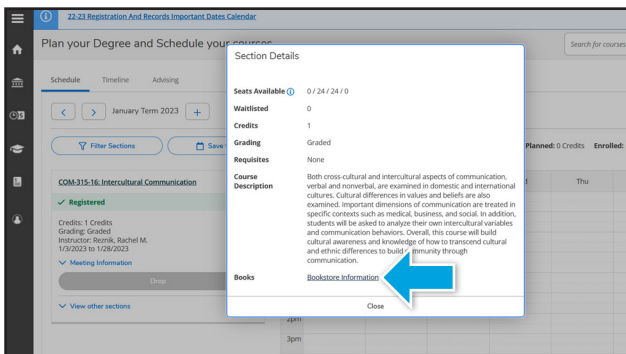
22-23 Registration And Records Important Dates Calendar

Plan your Degree and Schedule your courses

Search for courses

Schedule Timeline Advising

January Term 2023

Filter Sections

Save

COM-315-16: Intercultural Communication

Registered

Credits: 1 Credits
Grading: Graded
Instructor: Reznik, Rachel M.
1/3/2023 to 1/28/2023

Meeting Information

Drop

View other sections

Planned: 0 Credits Enrolled:

Thu

2pm

3pm

Section Details

| | |
|---|---|
| Seats Available | 0 / 24 / 24 / 0 |
| Waitlisted | 0 |
| Credits | 1 |
| Grading | Graded |
| Requisites | None |
| Course Description | Both cross-cultural and intercultural aspects of communication, verbal and nonverbal, are examined in domestic and international cultures. Cultural differences in values and beliefs are also examined. Important dimensions of communication are treated in specific contexts such as medical, business, and social. In addition, students will be asked to analyze their own intercultural variables and communication behaviors. Overall, this course will build cultural awareness and knowledge of how to transcend cultural and ethnic differences to build community through communication. |
| Books | Bookstore Information |

Close